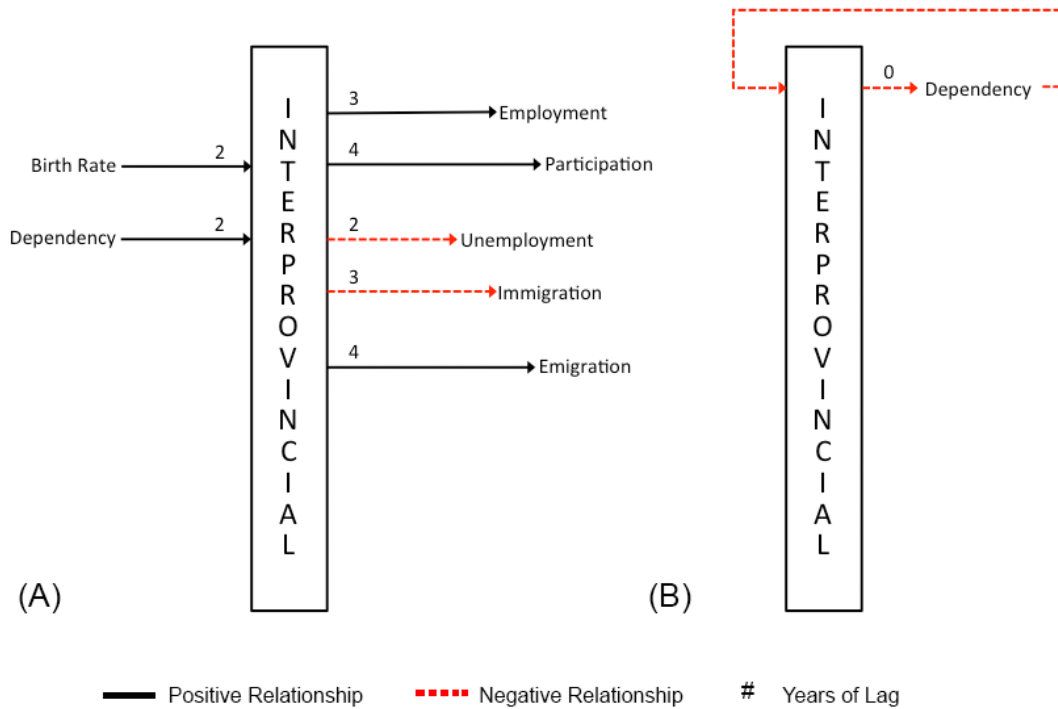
INTERPROVINCIAL

Birth Rate 2

Dependency 2

3 Employment

4 Participation

2 Unemployment

3 Immigration

4 Emigration

(A)

INTERPROVINCIAL

0 Dependency

(B)

Positive Relationship

Negative Relationship

# Years of Lag